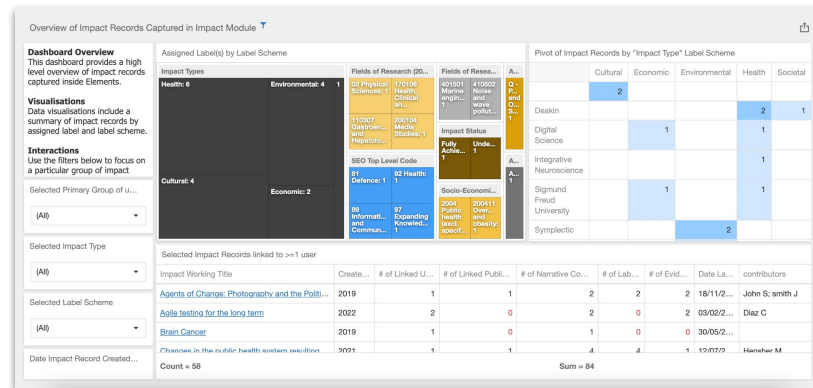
Overview of Impact Records Captured in Impact Module

**Dashboard Overview**
This dashboard provides a high level overview of impact records captured inside Elements.

**Visualisations**
Data visualisations include a summary of impact records by assigned label and label scheme.

**Interactions**
Use the filters below to focus on a particular group of impact

Selected Primary Group of u...

(All)

Selected Impact Type

(All)

Selected Label Scheme

(All)

Date Impact Record Created...

Assigned Label(s) by Label Scheme

Impact Types

Health: 6

Environmental: 4

1

Cultural: 4

Economic: 2

Fields of Research (20...

02 Physical Sciences: 1

170106 Health, Clinical an...

110307 Gastroen... and Hepatolo...

200104 Media Studies: 1

SEO Top Level Code

81 Defence: 1

92 Health: 1

89 Informati... and Commun... 1

97 Expanding Knowled... 1

Fields of Resea...

401501 Marine engin... 1

410502 Noise and wave pollut...

Impact Status

Fully Achie... 1

Unde... 1

Socio-Economi...

2004 Public health (excl. specif...

200411 Over... and obesity: 1

A...

Q... P... and O... S... 1

A...

A... N... 1

Pivot of Impact Records by "Impact Type" Label Scheme

| | Cultural | Economic | Environmental | Health | Societal |
|---|---|---|---|---|---|
| | 2 | | | | |
| Deakin | | | | 2 | 1 |
| Digital Science | | 1 | | 1 | |
| Integrative Neuroscience | | | | 1 | |
| Sigmund Freud University | | 1 | | 1 | |
| Symplectic | | | 2 | | |

Selected Impact Records linked to >=1 user

| Impact Working Title | Create... | # of Linked U... | # of Linked Publi... | # of Narrative Co... | # of Lab... | # of Evid... | Date La... | contributors |
|---|---|---|---|---|---|---|---|---|
| Agents of Change: Photography and the Politi... | 2019 | 1 | 1 | 2 | 2 | 2 | 18/11/2... | John S; smith J |
| Agile testing for the long term | 2022 | 2 | 0 | 2 | 0 | 2 | 03/02/2... | Diaz C |
| Brain Cancer | 2019 | 1 | 0 | 1 | 0 | 0 | 30/05/2... | |
| Changes in the public health system resulting... | 2021 | 1 | 1 | 4 | 4 | 1 | 12/07/2... | Hensher M |

Count = 58

Sum = 84